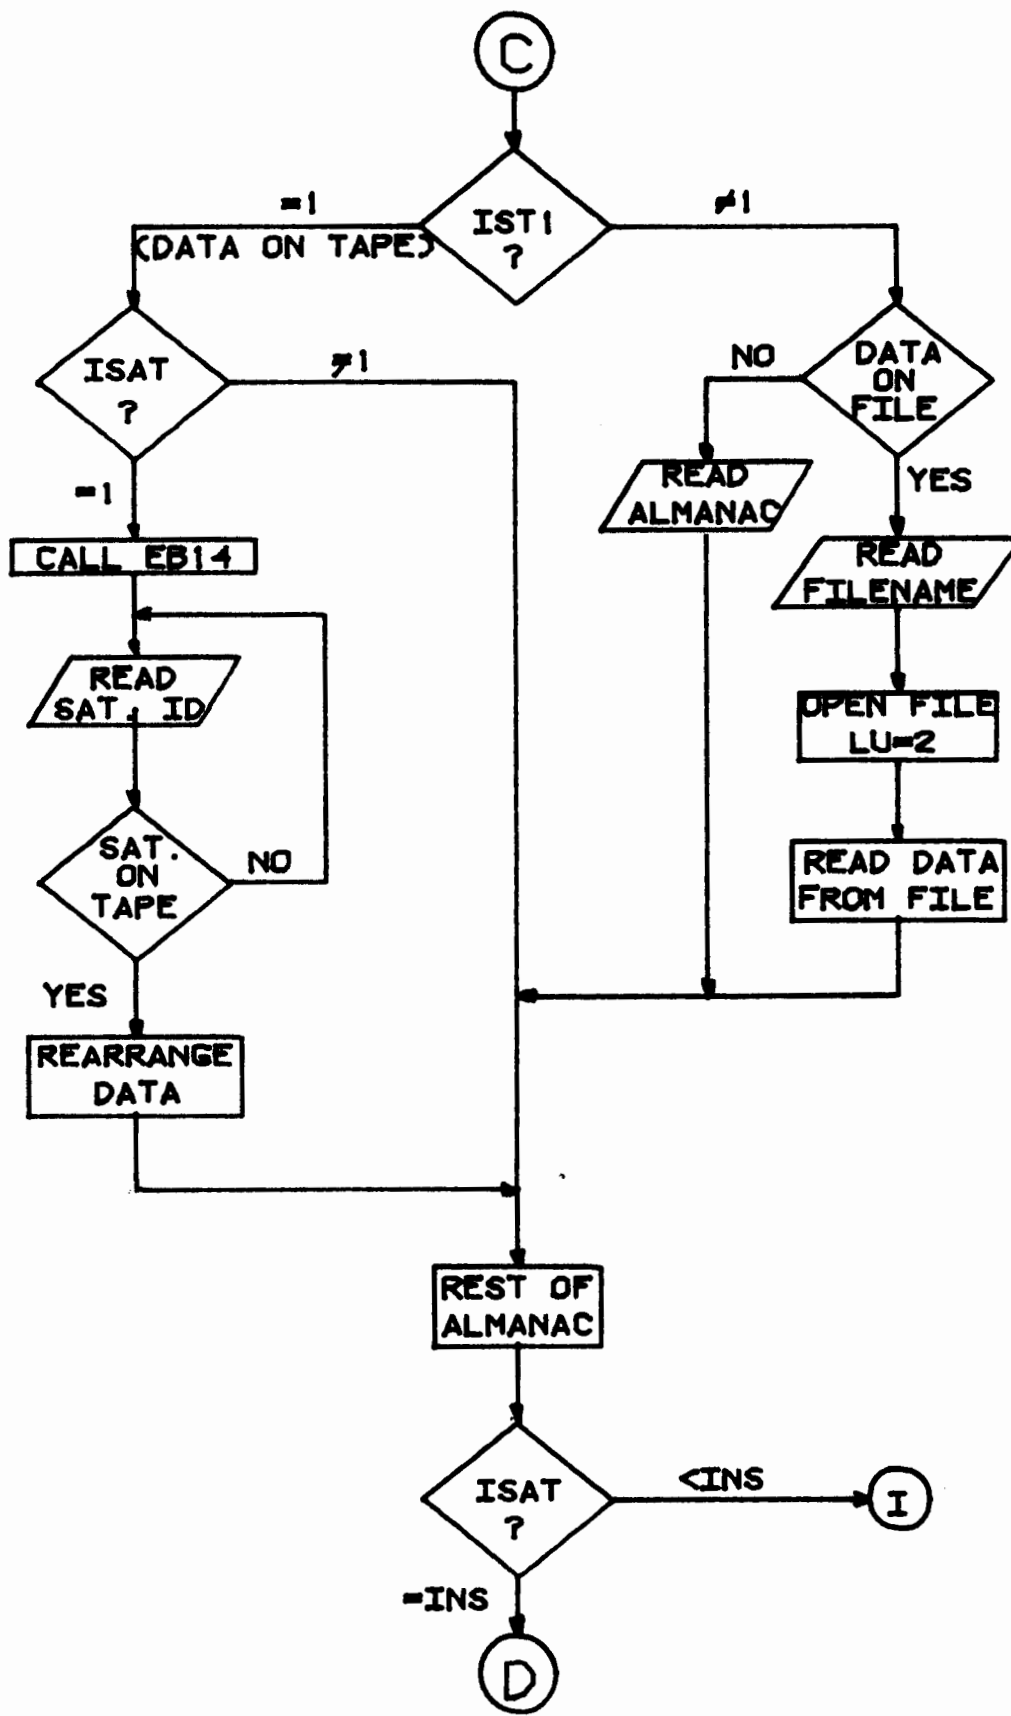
C

IST1 ?

=1 (DATA ON TAPE)

≠1

ISAT ?

≠1

=1

CALL EB14

READ SAT. ID

SAT. ON TAPE

NO

YES

REARRANGE DATA

DATA ON FILE

NO

YES

READ ALMANAC

READ FILENAME

OPEN FILE LU=2

READ DATA FROM FILE

REST OF ALMANAC

ISAT ?

<INS

I

=INS

D